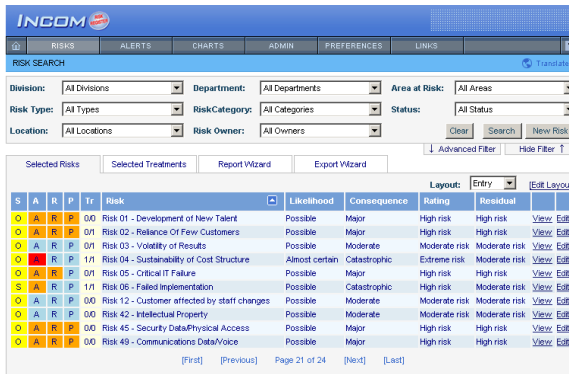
INCOM

RISKS ALERTS CHARTS ADMIN PREFERENCES LINKS

RISK SEARCH

Translate

Division: All Divisions
Department: All Departments
Area at Risk: All Areas
Risk Type: All Types
RiskCategory: All Categories
Status: All Status
Location: All Locations
Risk Owner: All Owners

Clear Search New Risk

Advanced Filter Hide Filter

Selected Risks Selected Treatments Report Wizard Export Wizard

Layout: Entry [Edit Layout]

| S | A | R | P | Tr | Risk | Likelihood | Consequence | Rating | Residual | | |
|---|---|---|---|---|---|---|---|---|---|---|---|
| O | A | R | P | 0/0 | Risk 01 - Development of New Talent | Possible | Major | High risk | High risk | View | Edit |
| O | A | R | P | 0/1 | Risk 02 - Reliance Of Few Customers | Possible | Major | High risk | High risk | View | Edit |
| O | A | R | P | 0/1 | Risk 03 - Volatility of Results | Possible | Moderate | Moderate risk | Moderate risk | View | Edit |
| O | A | R | P | 1/1 | Risk 04 - Sustainability of Cost Structure | Almost certain | Catastrophic | Extreme risk | High risk | View | Edit |
| O | A | R | P | 0/1 | Risk 05 - Critical IT Failure | Possible | Major | High risk | High risk | View | Edit |
| S | A | R | P | 1/1 | Risk 06 - Failed Implementation | Possible | Catastrophic | High risk | High risk | View | Edit |
| O | A | R | P | 0/0 | Risk 12 - Customer affected by staff changes | Possible | Moderate | Moderate risk | Moderate risk | View | Edit |
| O | A | R | P | 0/0 | Risk 42 - Intellectual Property | Possible | Moderate | Moderate risk | Moderate risk | View | Edit |
| O | A | R | P | 0/0 | Risk 45 - Security Data/Physical Access | Possible | Major | High risk | High risk | View | Edit |
| O | A | R | P | 0/0 | Risk 49 - Communications Data/Voice | Possible | Moderate | Moderate risk | Moderate risk | View | Edit |

[First] [Previous] Page 21 of 24 [Next] [Last]